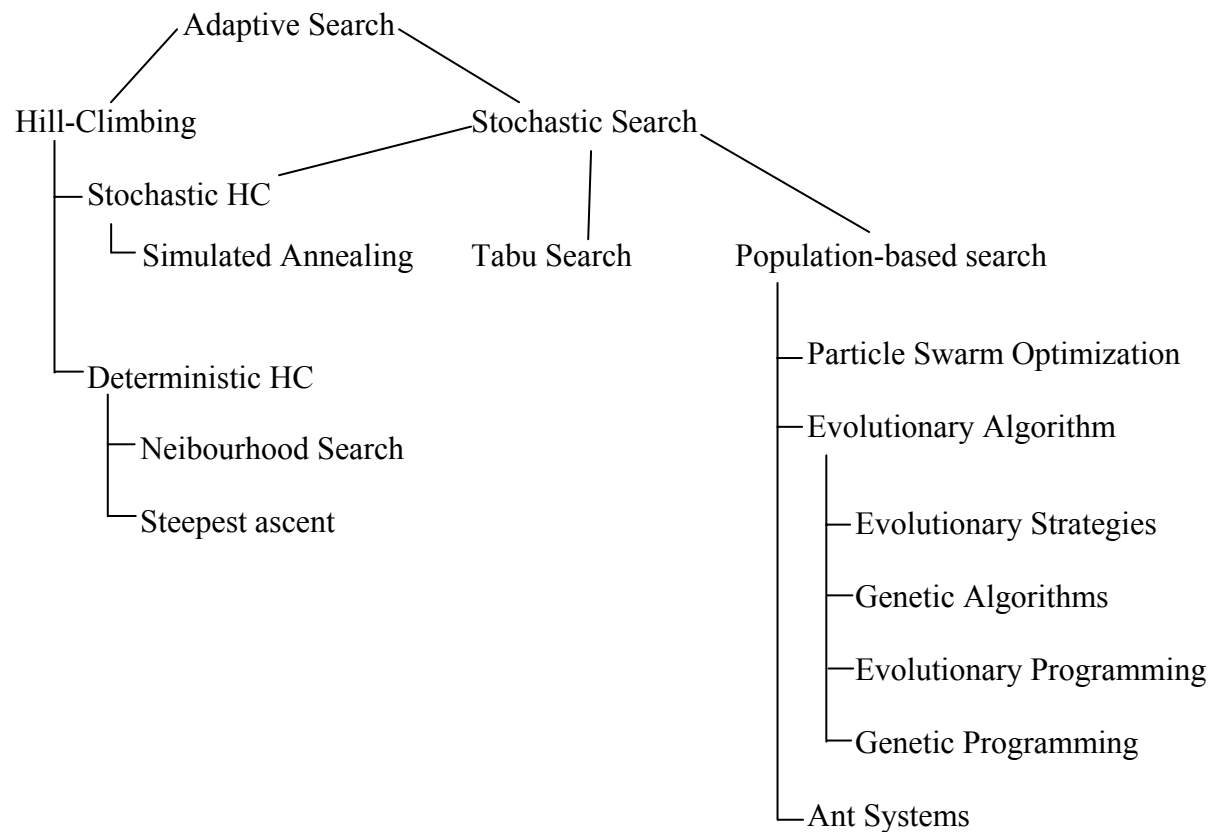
Adaptive Search

Hill-Climbing

Stochastic Search

Stochastic HC

Simulated Annealing

Tabu Search

Population-based search

Particle Swarm Optimization

Deterministic HC

Evolutionary Algorithm

Neibourhood Search

Steepest ascent

Evolutionary Strategies

Genetic Algorithms

Evolutionary Programming

Genetic Programming

Ant Systems